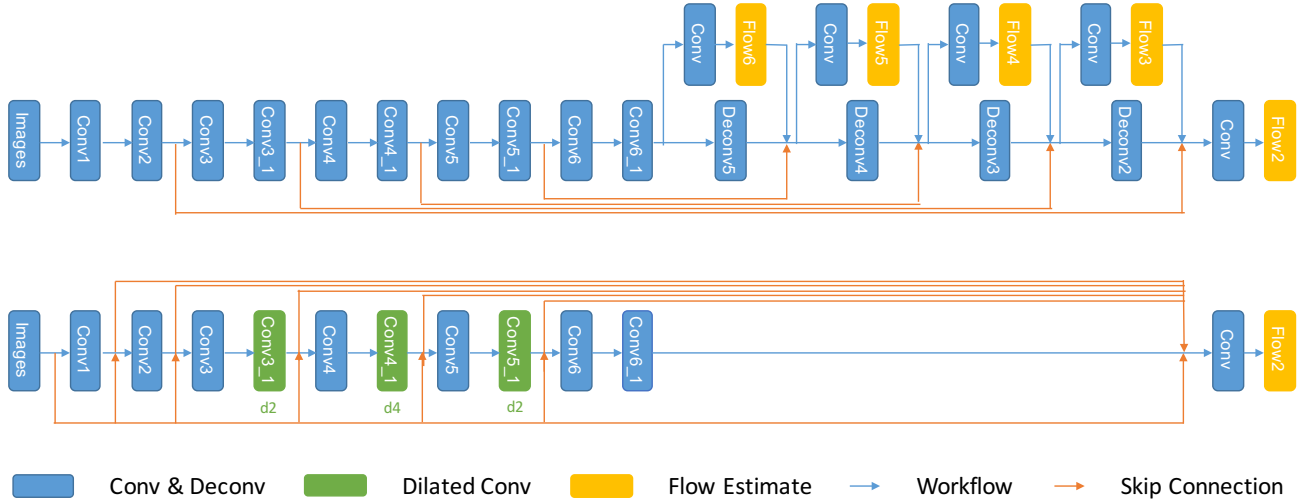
Conv Flow6 Conv Flow5 Conv Flow4 Conv Flow3

Images Conv1 Conv2 Conv3 Conv3_1 Conv4 Conv4_1 Conv5 Conv5_1 Conv6 Conv6_1 Deconv5 Deconv4 Deconv3 Deconv2 Conv Flow2

Images Conv1 Conv2 Conv3 Conv3_1 Conv4 Conv4_1 Conv5 Conv5_1 Conv6 Conv6_1 Conv Flow2

d2 d4 d2

Conv & Deconv Dilated Conv Flow Estimate Workflow Skip Connection